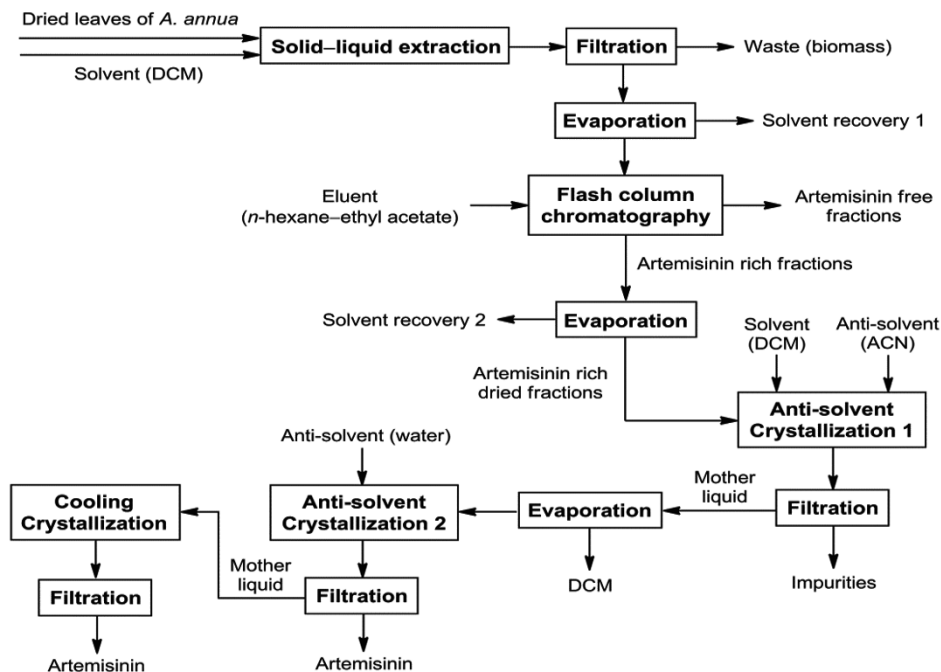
Dried leaves of A. annua

Solvent (DCM)

Solid–liquid extraction

Filtration

Waste (biomass)

Evaporation

Solvent recovery 1

Eluent (n-hexane–ethyl acetate)

Flash column chromatography

Artemisinin free fractions

Artemisinin rich fractions

Solvent recovery 2

Evaporation

Solvent (DCM)

Anti-solvent (ACN)

Artemisinin rich dried fractions

Anti-solvent Crystallization 1

Anti-solvent (water)

Cooling Crystallization

Anti-solvent Crystallization 2

Evaporation

Mother liquid

Filtration

Filtration

Mother liquid

Filtration

DCM

Impurities

Artemisinin

Artemisinin